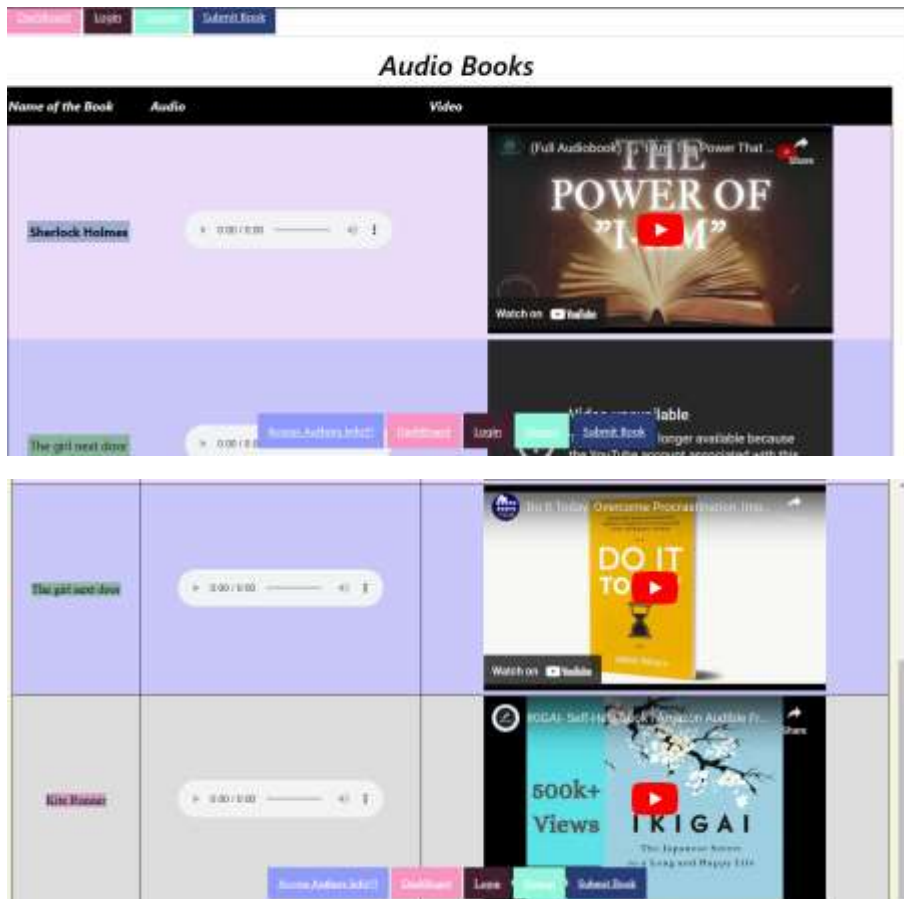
Dashboard Login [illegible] Submit Book

Audio Books

| Name of the Book | Audio | Video |
|---|---|---|
| Sherlock Holmes | 0:00 / 0:00 | (Full Audiobook) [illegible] The Power That ... Share THE POWER OF "I AM" Watch on YouTube |
| The girl next door | 0:00 / 0:0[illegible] | Video unavailable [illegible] longer available because the YouTube account associated with this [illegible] |

Access Authors Info!!! Dashboard Login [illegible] Submit Book

| | | |
|---|---|---|
| The girl next door | 0:00 / 0:00 | Do It Today: Overcome Procrastination, Imp... DO IT TO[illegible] Watch on YouTube |
| Kite Runner | 0:00 / 0:00 | IKIGAI- Self-Help Book | Amazon Audible Fr... Share 500k+ Views IKIGAI The Japanese Secret to a Long and Happy Life |

Access Authors Info!!! Dashboard Login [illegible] Submit Book